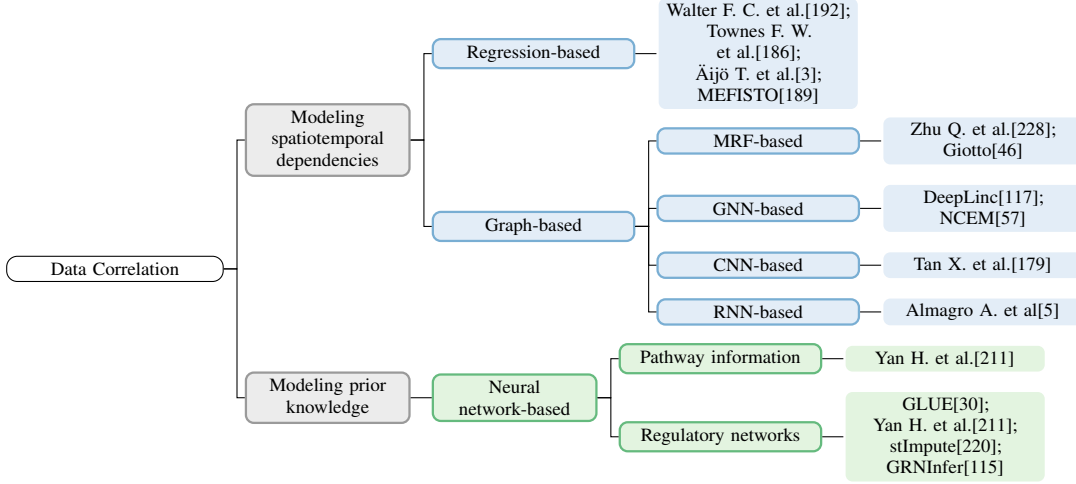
Data Correlation

Modeling spatiotemporal dependencies

Regression-based

Walter F. C. et al.[192]; Townes F. W. et al.[186]; Äijö T. et al.[3]; MEFISTO[189]

Graph-based

MRF-based

Zhu Q. et al.[228]; Giotto[46]

GNN-based

DeepLinc[117]; NCEM[57]

CNN-based

Tan X. et al.[179]

RNN-based

Almagro A. et al[5]

Modeling prior knowledge

Neural network-based

Pathway information

Yan H. et al.[211]

Regulatory networks

GLUE[30]; Yan H. et al.[211]; stImpute[220]; GRNInfer[115]